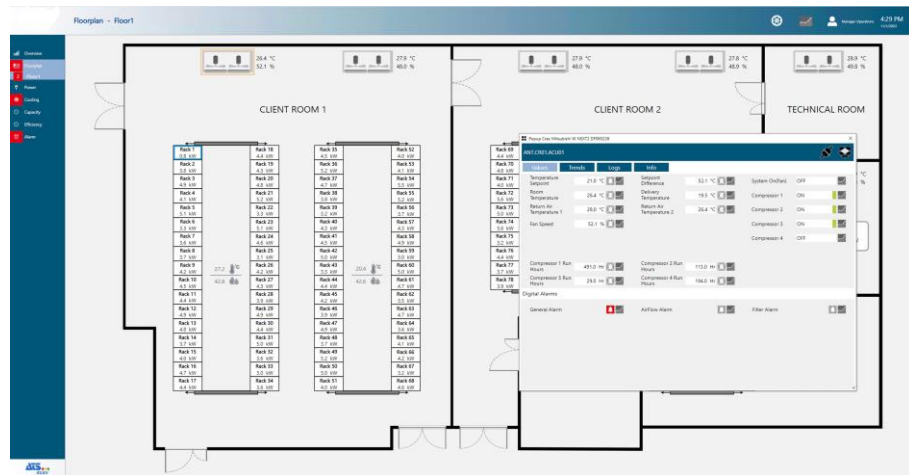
Floorplan - Floor1

4:29 PM

Overview
Floorplan
Floor1
Power
Cooling
Capacity
Efficiency
Alarm

26.4 °C
52.1 %

27.9 °C
49.0 %

27.9 °C
49.0 %

26.9 °C
49.0 %

CLIENT ROOM 1

CLIENT ROOM 2

TECHNICAL ROOM

| Rack 1 | 0.0 kW |
|---|---|
| Rack 2 | 5.6 kW |
| Rack 3 | 4.9 kW |
| Rack 4 | 4.1 kW |
| Rack 5 | 5.1 kW |
| Rack 6 | 3.3 kW |
| Rack 7 | 3.6 kW |
| Rack 8 | 3.7 kW |
| Rack 9 | 4.2 kW |
| Rack 10 | 4.5 kW |
| Rack 11 | 4.4 kW |
| Rack 12 | 4.9 kW |
| Rack 13 | 4.8 kW |
| Rack 14 | 3.7 kW |
| Rack 15 | 4.9 kW |
| Rack 16 | 4.7 kW |
| Rack 17 | 4.4 kW |

| Rack 18 | 4.4 kW |
|---|---|
| Rack 19 | 4.3 kW |
| Rack 20 | 4.8 kW |
| Rack 21 | 5.2 kW |
| Rack 22 | 3.3 kW |
| Rack 23 | 5.1 kW |
| Rack 24 | 4.6 kW |
| Rack 25 | 3.1 kW |
| Rack 26 | 4.2 kW |
| Rack 27 | 4.4 kW |
| Rack 28 | 3.9 kW |
| Rack 29 | 4.9 kW |
| Rack 30 | 4.4 kW |
| Rack 31 | 5.0 kW |
| Rack 32 | 3.6 kW |
| Rack 33 | 5.0 kW |
| Rack 34 | 3.4 kW |

27.2 °C
42.0

| Rack 35 | 4.5 kW |
|---|---|
| Rack 36 | 4.9 kW |
| Rack 37 | 4.7 kW |
| Rack 38 | 5.2 kW |
| Rack 39 | 5.0 kW |
| Rack 40 | 4.3 kW |
| Rack 41 | 4.3 kW |
| Rack 42 | 5.0 kW |
| Rack 43 | 5.5 kW |
| Rack 44 | 4.4 kW |
| Rack 45 | 4.2 kW |
| Rack 46 | 3.9 kW |
| Rack 47 | 4.9 kW |
| Rack 48 | 3.7 kW |
| Rack 49 | 5.2 kW |
| Rack 50 | 5.0 kW |
| Rack 51 | 4.0 kW |

20.6 °C
42.0

| Rack 52 | 4.0 kW |
|---|---|
| Rack 53 | 4.1 kW |
| Rack 54 | 5.5 kW |
| Rack 55 | 5.2 kW |
| Rack 56 | 3.7 kW |
| Rack 57 | 4.3 kW |
| Rack 58 | 4.9 kW |
| Rack 59 | 3.0 kW |
| Rack 60 | 5.0 kW |
| Rack 61 | 4.7 kW |
| Rack 62 | 3.5 kW |
| Rack 63 | 4.7 kW |
| Rack 64 | 3.6 kW |
| Rack 65 | 4.1 kW |
| Rack 66 | 4.2 kW |
| Rack 67 | 5.2 kW |
| Rack 68 | 4.8 kW |

| Rack 69 | 4.4 kW |
|---|---|
| Rack 70 | 4.0 kW |
| Rack 71 | 4.0 kW |
| Rack 72 | 5.6 kW |
| Rack 73 | 5.0 kW |
| Rack 74 | 5.0 kW |
| Rack 75 | 5.2 kW |
| Rack 76 | 5.7 kW |
| Rack 77 | 4.4 kW |
| Rack 78 | 3.9 kW |

ANT.CR01.ACU01

Values  Trends  Logs  Info

Temperature Setpoint 21.0 °C
Setpoint Difference 52.1 °C
System On/Fast OFF
Room Temperature 26.4 °C
Delivery Temperature 19.5 °C
Compressor 1 ON
Return Air Temperature 1 28.0 °C
Return Air Temperature 2 26.4 °C
Compressor 2 ON
Fan Speed 52.1 %
Compressor 3 ON
Compressor 4 OFF

Compressor 1 Run Hours 491.0 Hr
Compressor 2 Run Hours 113.0 Hr
Compressor 3 Run Hours 29.0 Hr
Compressor 4 Run Hours 106.0 Hr

Digital Alarms
General Alarm
Airflow Alarm
Filter Alarm

°C
%